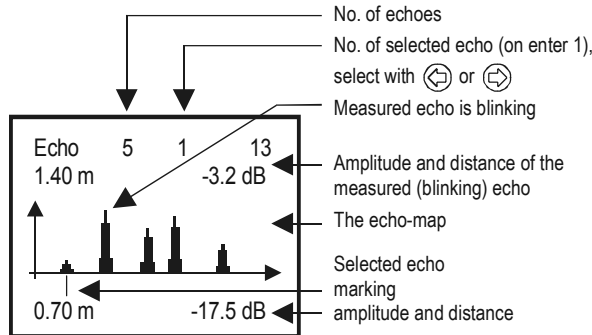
No. of echoes

No. of selected echo (on enter 1), select with ⇦ or ⇨

Measured echo is blinking

Echo 5 1 13
1.40 m -3.2 dB

Amplitude and distance of the measured (blinking) echo

The echo-map

Selected echo marking amplitude and distance

0.70 m -17.5 dB